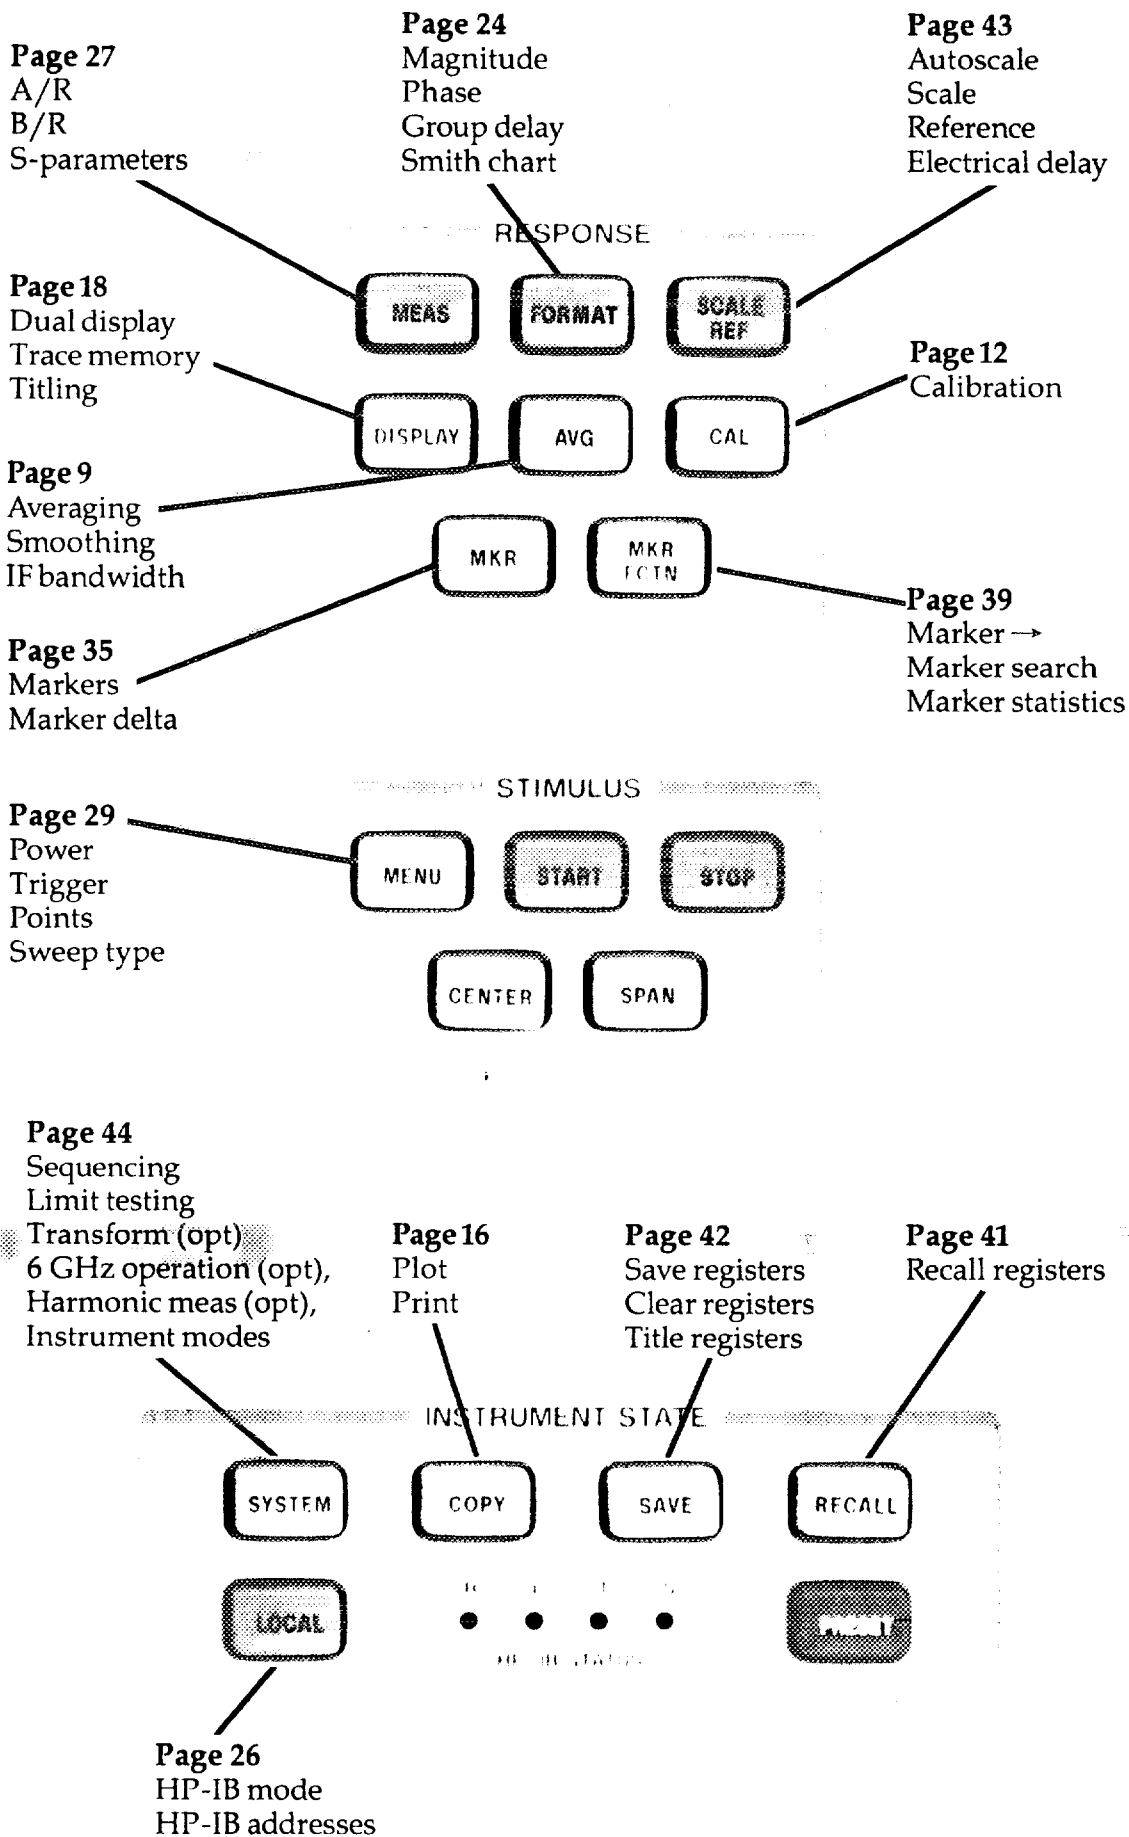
Page 27
A/R
B/R
S-parameters

Page 24
Magnitude
Phase
Group delay
Smith chart

Page 43
Autoscale
Scale
Reference
Electrical delay

RESPONSE

MEAS
FORMAT
SCALE REF

Page 18
Dual display
Trace memory
Titling

DISPLAY
AVG
CAL

Page 12
Calibration

Page 9
Averaging
Smoothing
IF bandwidth

MKR
MKR FCTN

Page 39
Marker →
Marker search
Marker statistics

Page 35
Markers
Marker delta

STIMULUS

Page 29
Power
Trigger
Points
Sweep type

MENU
START
STOP
CENTER
SPAN

Page 44
Sequencing
Limit testing
Transform (opt)
6 GHz operation (opt),
Harmonic meas (opt),
Instrument modes

Page 16
Plot
Print

Page 42
Save registers
Clear registers
Title registers

Page 41
Recall registers

INSTRUMENT STATE

SYSTEM
COPY
SAVE
RECALL

LOCAL

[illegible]

HP-IB STATUS

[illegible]

Page 26
HP-IB mode
HP-IB addresses